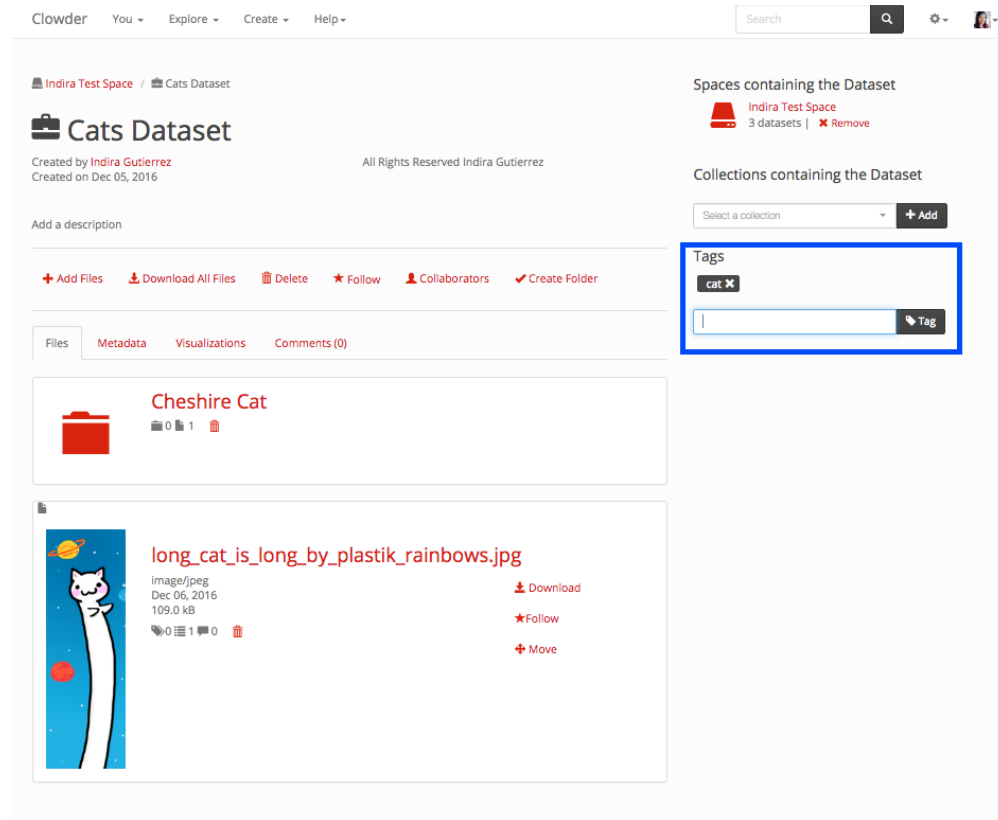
Clowder You Explore Create Help

Search

Indira Test Space / Cats Dataset

Cats Dataset

Created by Indira Gutierrez
Created on Dec 05, 2016

All Rights Reserved Indira Gutierrez

Add a description

Add Files Download All Files Delete Follow Collaborators Create Folder

Files Metadata Visualizations Comments (0)

Cheshire Cat
0 1

long_cat_is_long_by_plastik_rainbows.jpg
image/jpeg
Dec 06, 2016
109.0 kB
0 1 0

Download
Follow
Move

Spaces containing the Dataset
Indira Test Space
3 datasets | Remove

Collections containing the Dataset
Select a collection
Add

Tags
cat
Tag